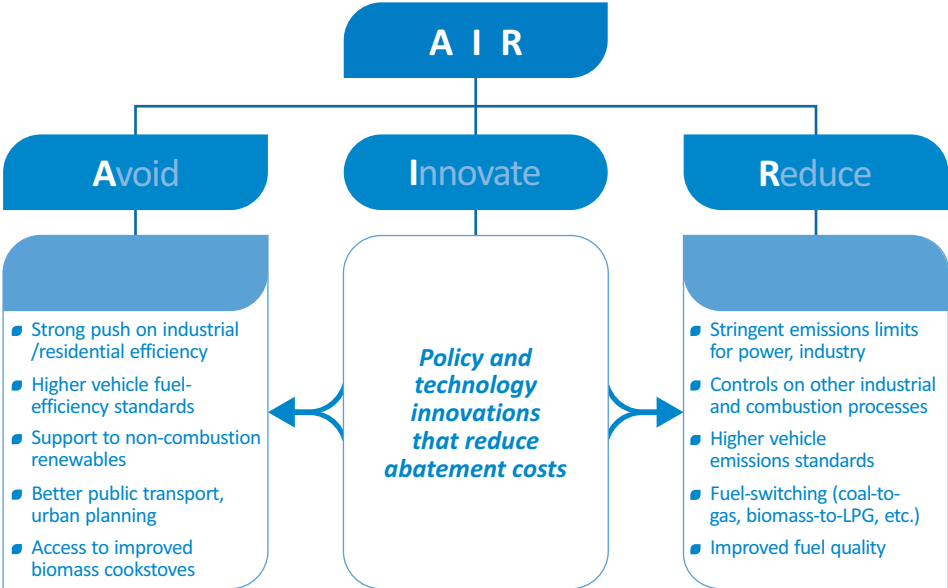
A I R

Avoid

Innovate

Reduce

Strong push on industrial /residential efficiency

Higher vehicle fuel-efficiency standards

Support to non-combustion renewables

Better public transport, urban planning

Access to improved biomass cookstoves

Policy and technology innovations that reduce abatement costs

Stringent emissions limits for power, industry

Controls on other industrial and combustion processes

Higher vehicle emissions standards

Fuel-switching (coal-to-gas, biomass-to-LPG, etc.)

Improved fuel quality